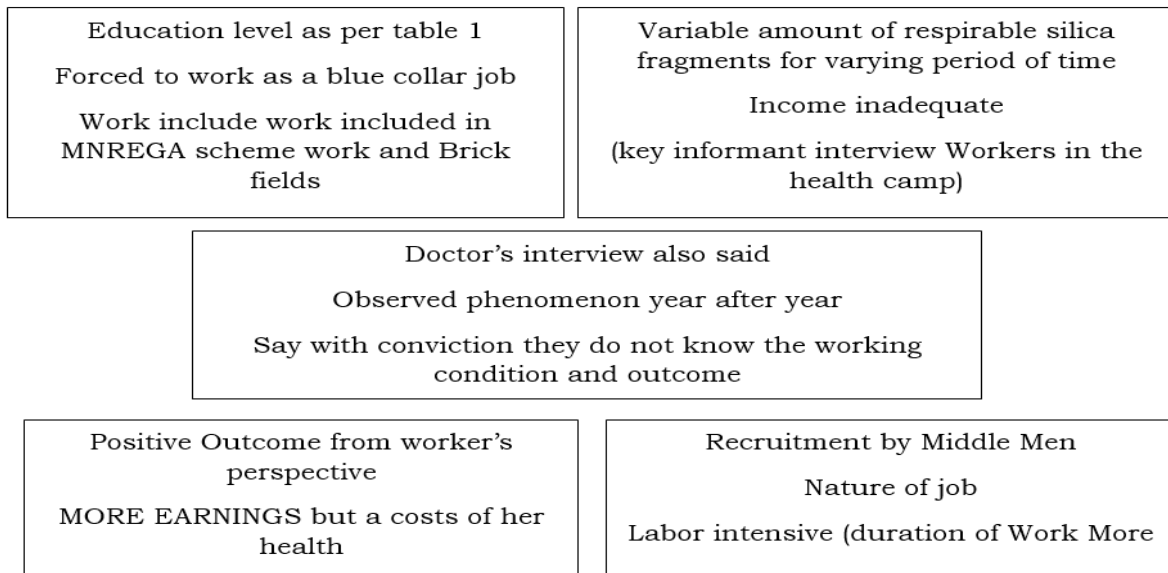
Education level as per table 1

Forced to work as a blue collar job

Work include work included in MNREGA scheme work and Brick fields

Variable amount of respirable silica fragments for varying period of time

Income inadequate

(key informant interview Workers in the health camp)

Doctor's interview also said

Observed phenomenon year after year

Say with conviction they do not know the working condition and outcome

Positive Outcome from worker's perspective

MORE EARNINGS but a costs of her health

Recruitment by Middle Men

Nature of job

Labor intensive (duration of Work More